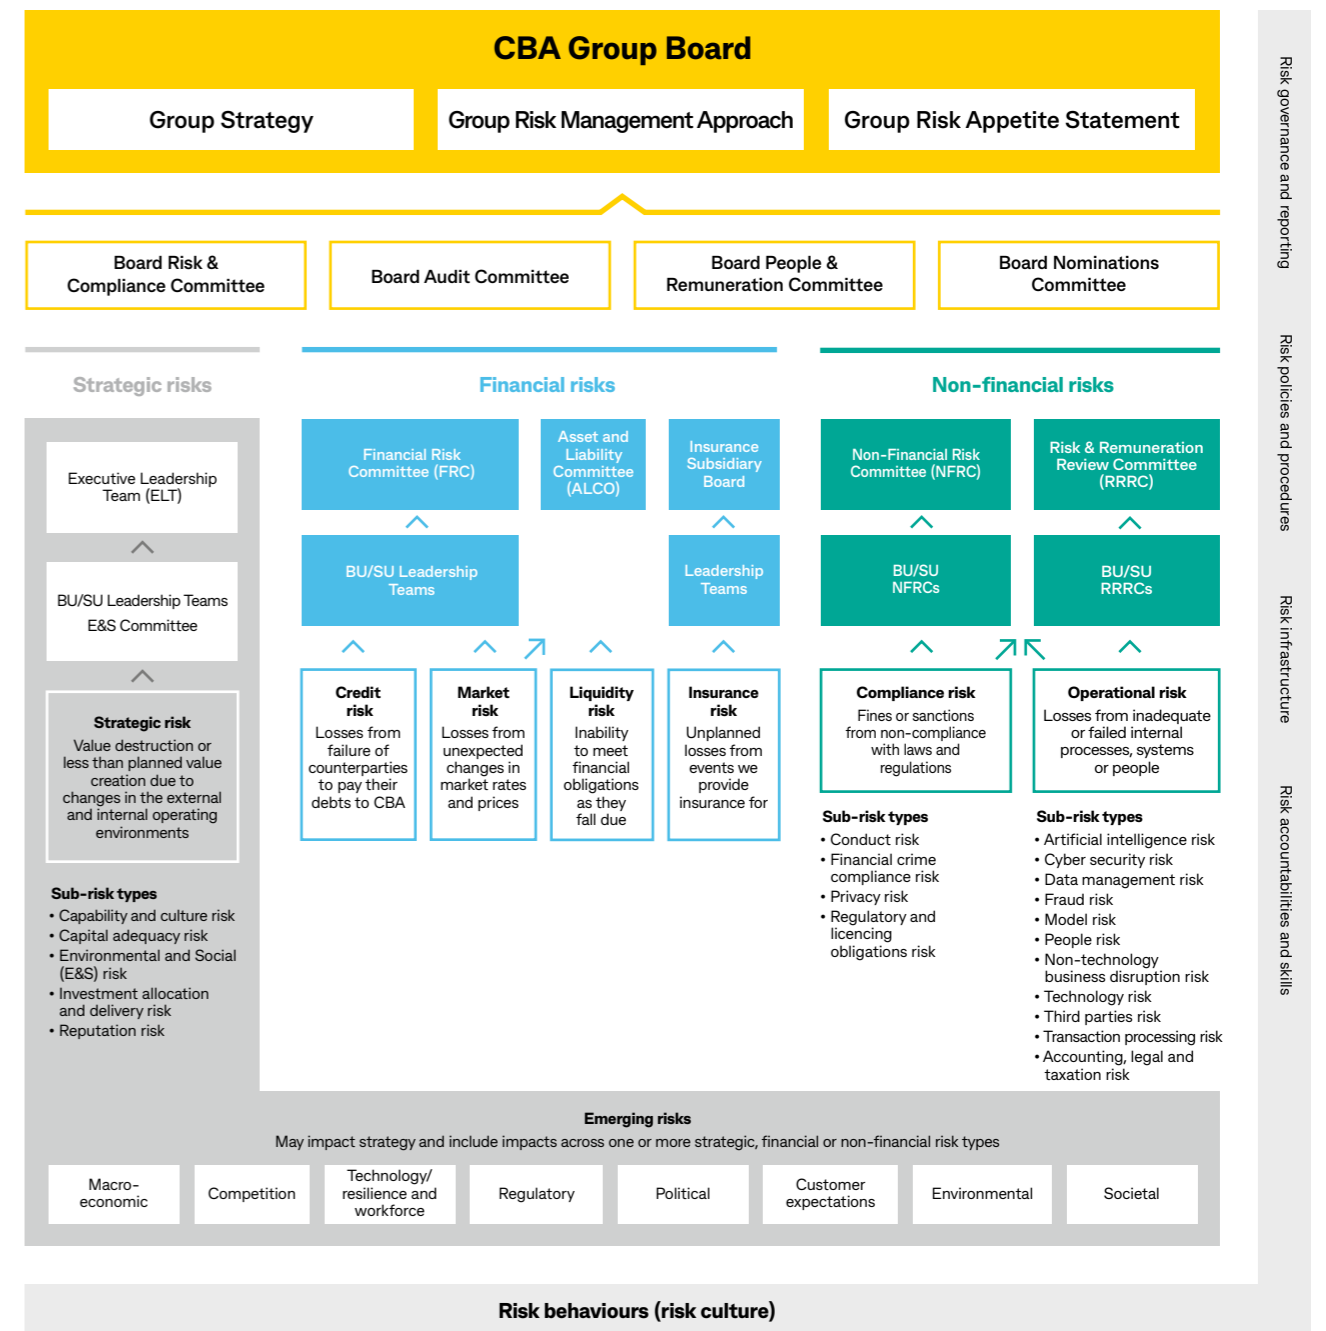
CBA Group Board

Group Strategy

Group Risk Management Approach

Group Risk Appetite Statement

Board Risk & Compliance Committee

Board Audit Committee

Board People & Remuneration Committee

Board Nominations Committee

Strategic risks

Financial risks

Non-financial risks

Executive Leadership Team (ELT)

BU/SU Leadership Teams E&S Committee

Strategic risk
Value destruction or less than planned value creation due to changes in the external and internal operating environments

Sub-risk types
• Capability and culture risk
• Capital adequacy risk
• Environmental and Social (E&S) risk
• Investment allocation and delivery risk
• Reputation risk

Financial Risk Committee (FRC)

Asset and Liability Committee (ALCO)

Insurance Subsidiary Board

BU/SU Leadership Teams

Leadership Teams

Credit risk
Losses from failure of counterparties to pay their debts to CBA

Market risk
Losses from unexpected changes in market rates and prices

Liquidity risk
Inability to meet financial obligations as they fall due

Insurance risk
Unplanned losses from events we provide insurance for

Non-Financial Risk Committee (NFRC)

Risk & Remuneration Review Committee (RRRC)

BU/SU NFRCs

BU/SU RRRCs

Compliance risk
Fines or sanctions from non-compliance with laws and regulations

Operational risk
Losses from inadequate or failed internal processes, systems or people

Sub-risk types
• Conduct risk
• Financial crime compliance risk
• Privacy risk
• Regulatory and licencing obligations risk

Sub-risk types
• Artificial intelligence risk
• Cyber security risk
• Data management risk
• Fraud risk
• Model risk
• People risk
• Non-technology business disruption risk
• Technology risk
• Third parties risk
• Transaction processing risk
• Accounting, legal and taxation risk

Emerging risks
May impact strategy and include impacts across one or more strategic, financial or non-financial risk types

Macro-economic

Competition

Technology/ resilience and workforce

Regulatory

Political

Customer expectations

Environmental

Societal

Risk behaviours (risk culture)

Risk governance and reporting

Risk policies and procedures

Risk infrastructure

Risk accountabilities and skills